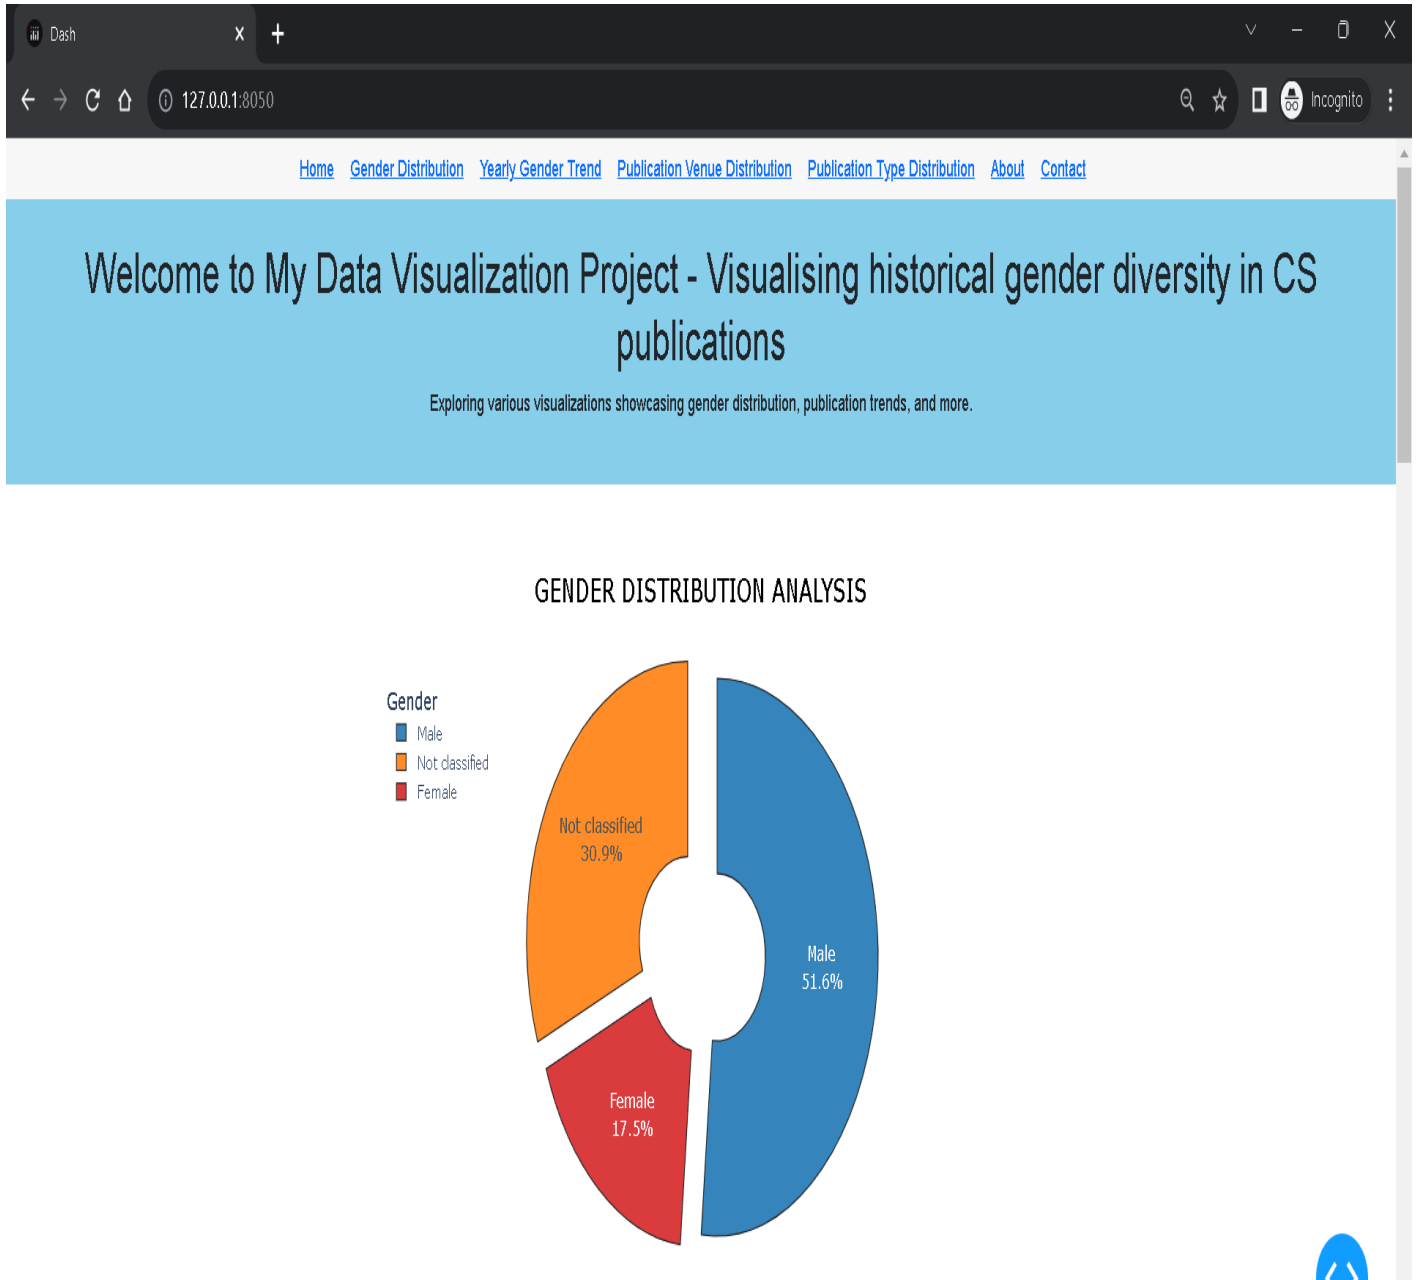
Dash
127.0.0.1:8050
Incognito

Home Gender Distribution Yearly Gender Trend Publication Venue Distribution Publication Type Distribution About Contact

Welcome to My Data Visualization Project - Visualising historical gender diversity in CS publications

Exploring various visualizations showcasing gender distribution, publication trends, and more.

GENDER DISTRIBUTION ANALYSIS

Gender
Male
Not classified
Female

Not classified
30.9%

Male
51.6%

Female
17.5%